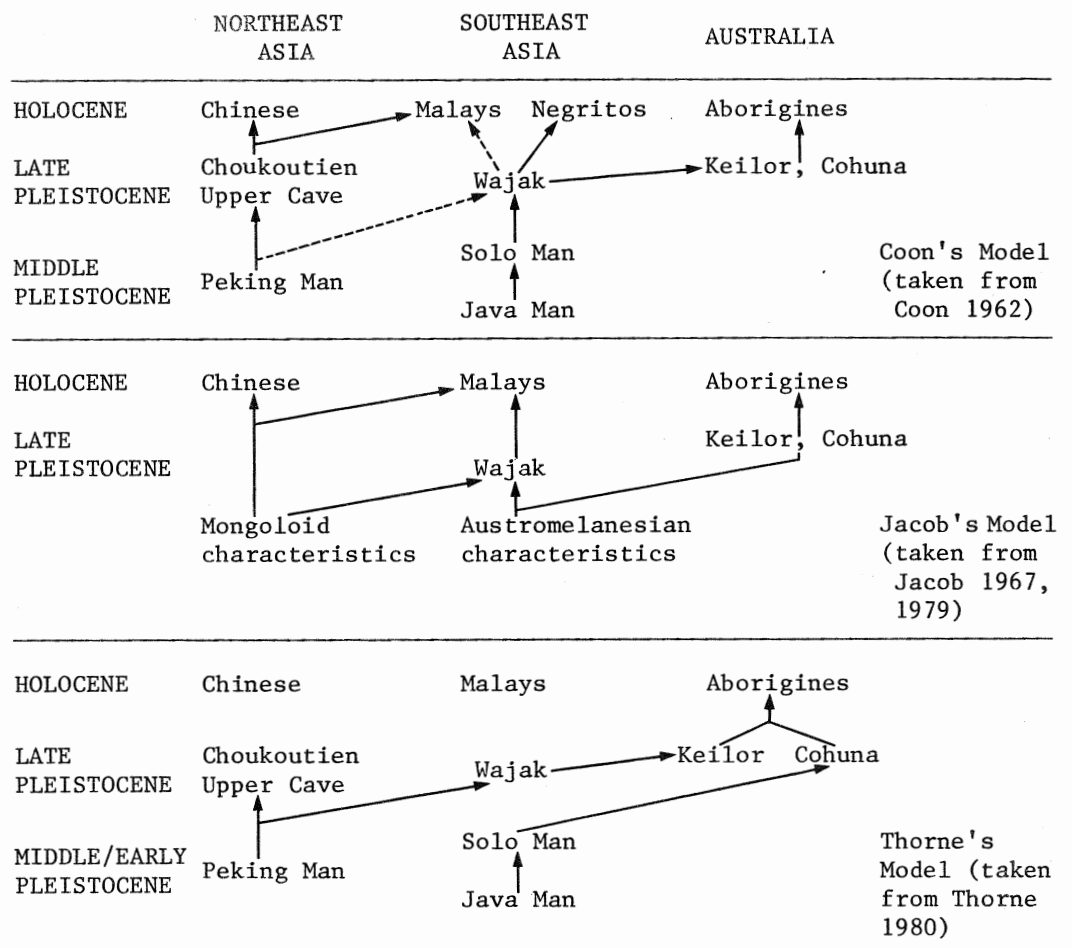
NORTHEAST ASIA

SOUTHEAST ASIA

AUSTRALIA

HOLOCENE

LATE PLEISTOCENE

MIDDLE PLEISTOCENE

Chinese

Malays

Negritos

Aborigines

Choukoutien Upper Cave

Wajak

Keilor, Cohuna

Solo Man

Peking Man

Java Man

Coon's Model (taken from Coon 1962)

HOLOCENE

LATE PLEISTOCENE

Chinese

Malays

Aborigines

Keilor, Cohuna

Wajak

Mongoloid characteristics

Austromelanesian characteristics

Jacob's Model (taken from Jacob 1967, 1979)

HOLOCENE

LATE PLEISTOCENE

MIDDLE/EARLY PLEISTOCENE

Chinese

Malays

Aborigines

Choukoutien Upper Cave

Wajak

Keilor

Cohuna

Solo Man

Peking Man

Java Man

Thorne's Model (taken from Thorne 1980)